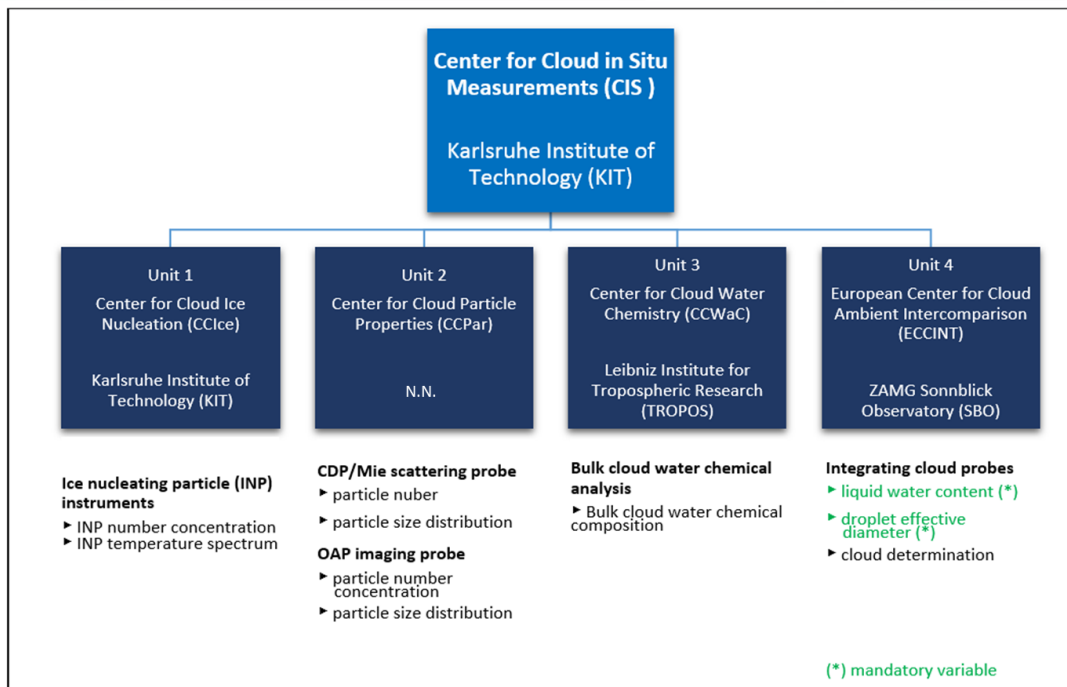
Center for Cloud in Situ Measurements (CIS )

Karlsruhe Institute of Technology (KIT)

Unit 1
Center for Cloud Ice Nucleation (CCIce)

Karlsruhe Institute of Technology (KIT)

Ice nucleating particle (INP) instruments
▸ INP number concentration
▸ INP temperature spectrum

Unit 2
Center for Cloud Particle Properties (CCPar)

N.N.

CDP/Mie scattering probe
▸ particle nuber
▸ particle size distribution

OAP imaging probe
▸ particle number concentration
▸ particle size distribution

Unit 3
Center for Cloud Water Chemistry (CCWaC)

Leibniz Institute for Tropospheric Research (TROPOS)

Bulk cloud water chemical analysis
▸ Bulk cloud water chemical composition

Unit 4
European Center for Cloud Ambient Intercomparison (ECCINT)

ZAMG Sonnblick Observatory (SBO)

Integrating cloud probes
▸ liquid water content (*)
▸ droplet effective diameter (*)
▸ cloud determination

(*) mandatory variable